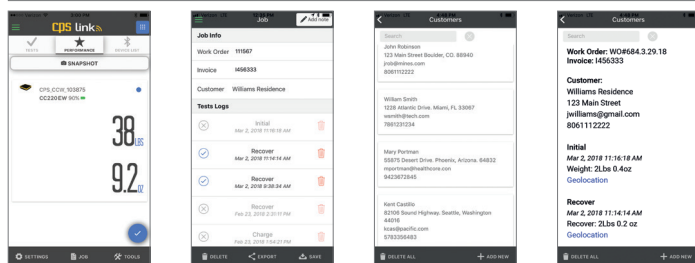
CPS link

TESTS PERFORMANCE DEVICE LIST

SNAPSHOT

CPS_CCW_103875
CC220EW 90%

38 LBS

9.2 OZ

SETTINGS JOB TOOLS

Job

Add note

Job Info

Work Order 111567

Invoice I456333

Customer Williams Residence

Tests Logs

Initial
Mar 2, 2018 11:16:18 AM

Recover
Mar 2, 2018 11:14:14 AM

Recover
Mar 2, 2018 9:38:34 AM

Recover
Feb 23, 2018 2:31:11 PM

Charge
Feb 23, 2018 1:54:21 PM

DELETE EXPORT SAVE

Customers

Search

John Robinson
123 Main Street Boulder, CO. 88940
jrob@mines.com
8061112222

William Smith
1228 Atlantic Drive. Miami, FL 33067
wsmith@tech.com
7861231234

Mary Portman
55875 Desert Drive. Phoenix, Arizona. 84832
mportman@healthcore.com
9423672845

Kent Castillo
82106 Sound Highway. Seattle, Washington 44016
kcas@pacific.com
5783356483

DELETE ALL ADD NEW

Customers

Search

Work Order: WO#684.3.29.18
Invoice: I456333

Customer:
Williams Residence
123 Main Street
jwilliams@gmail.com
8061112222

Initial
Mar 2, 2018 11:16:18 AM
Weight: 2Lbs 0.4oz
Geolocation

Recover
Mar 2, 2018 11:14:14 AM
Recover: 2Lbs 0.2 oz
Geolocation

DELETE ALL ADD NEW